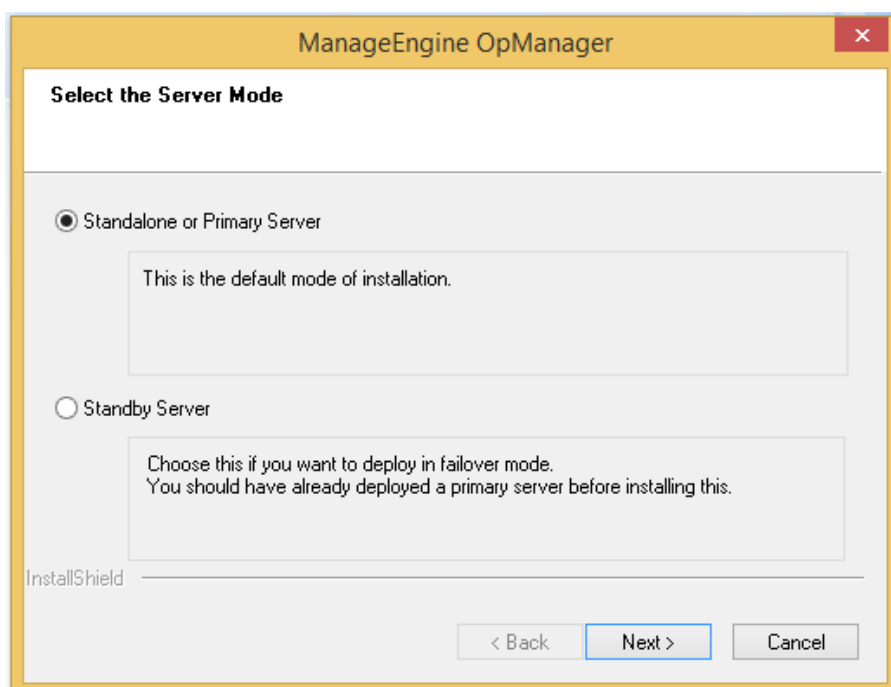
ManageEngine OpManager

Select the Server Mode

Standalone or Primary Server

This is the default mode of installation.

Standby Server

Choose this if you want to deploy in failover mode.
You should have already deployed a primary server before installing this.

InstallShield

< Back

Next >

Cancel